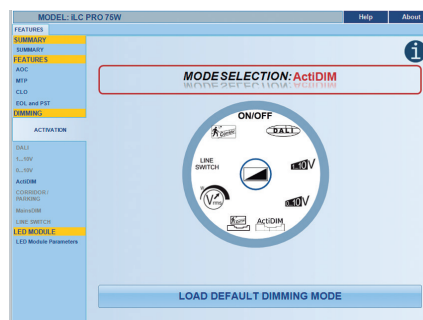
MODEL: iLC PRO 75W
Help
About
FEATURES
SUMMARY
SUMMARY
FEATURES
AOC
MTP
CLO
EOL and PST
DIMMING
ACTIVATION
DALI
1...10V
0...10V
ActiDIM
CORRIDOR/ PARKING
MainsDIM
LINE SWITCH
LED MODULE
LED Module Parameters

MODE SELECTION: ActiDIM

ON/OFF
DALI
1-10V
0-10V
ActiDIM
LINE SWITCH

LOAD DEFAULT DIMMING MODE